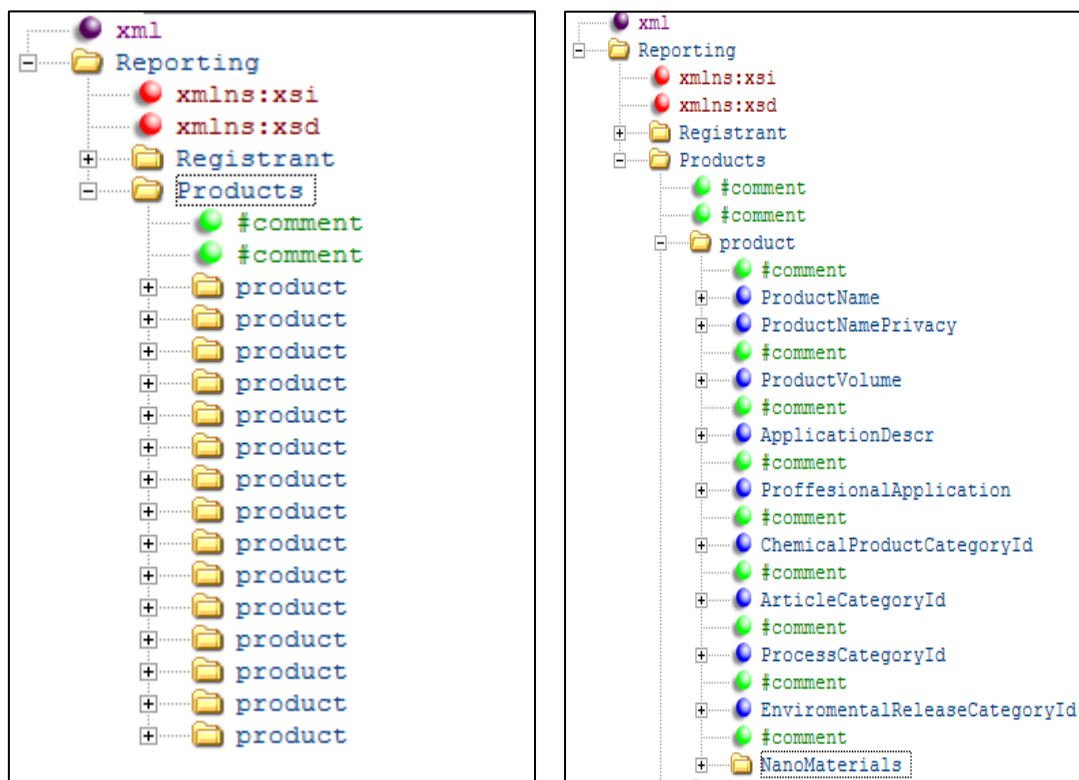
xml
Reporting
xmlns:xsi
xmlns:xsd
Registrant
Products
#comment
#comment
product
product
product
product
product
product
product
product
product
product
product
product
product
product
product

xml
Reporting
xmlns:xsi
xmlns:xsd
Registrant
Products
#comment
#comment
product
#comment
ProductName
ProductNamePrivacy
#comment
ProductVolume
#comment
ApplicationDescr
#comment
ProffesionalApplication
#comment
ChemicalProductCategoryId
#comment
ArticleCategoryId
#comment
ProcessCategoryId
#comment
EnviromentalReleaseCategoryId
#comment
NanoMaterials